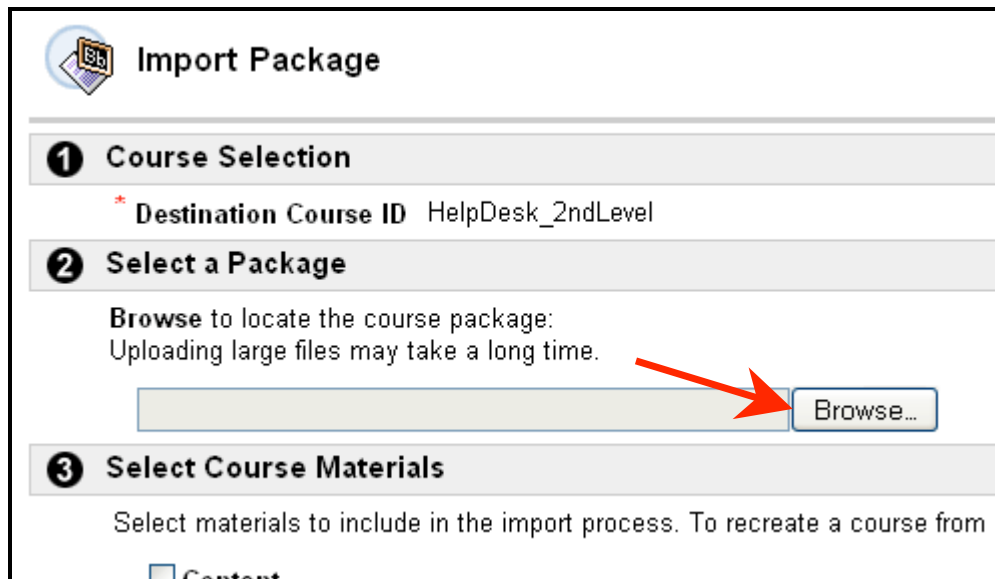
Bb

Import Package

1 Course Selection

* Destination Course ID HelpDesk_2ndLevel

2 Select a Package

**Browse** to locate the course package:
Uploading large files may take a long time.

Browse...

3 Select Course Materials

Select materials to include in the import process. To recreate a course from

Content